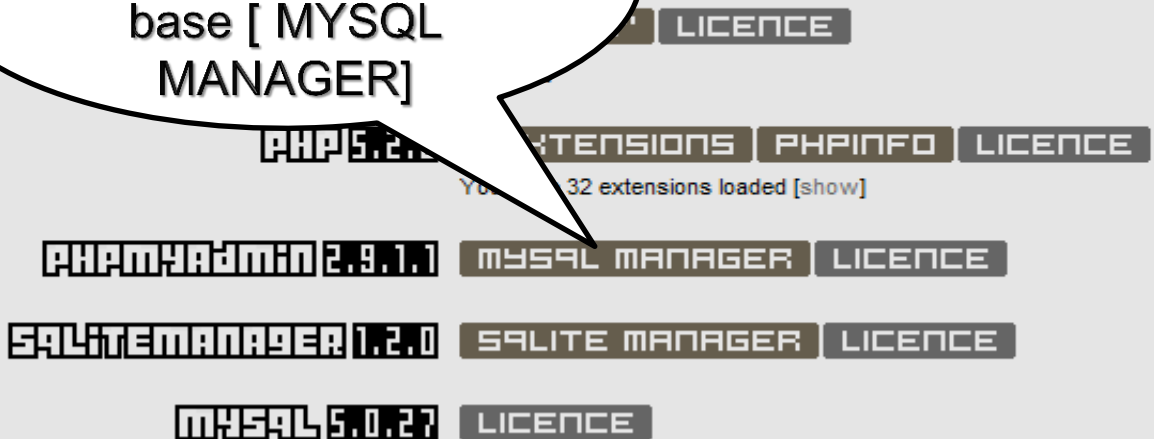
base [ MYSQL MANAGER]

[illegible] LICENCE

PHP 5.2.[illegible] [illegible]XTENSIONS PHPINFO LICENCE

Yo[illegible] 32 extensions loaded [show]

PHPMYADMIN 2.9.1.1 MYSQL MANAGER LICENCE

SQLITEMANAGER 1.2.0 SQLITE MANAGER LICENCE

MYSQL 5.0.27 LICENCE